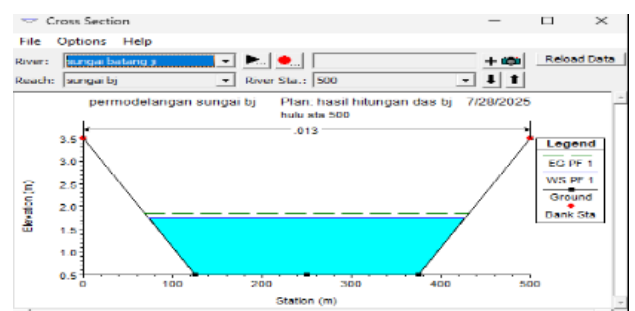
Cross Section

File Options Help

River: sungai batang g

Reach: sungai bj

River Sta.: 500

Reload Data

permodelangan sungai bj Plan: hasil hitungan das bj 7/28/2025
hulu sta 500

.013

Legend

EG PF 1

WS PF 1

Ground

Bank Sta

Elevation (m)

3.5
3.0
2.5
2.0
1.5
1.0
0.5

0 100 200 300 400 500

Station (m)